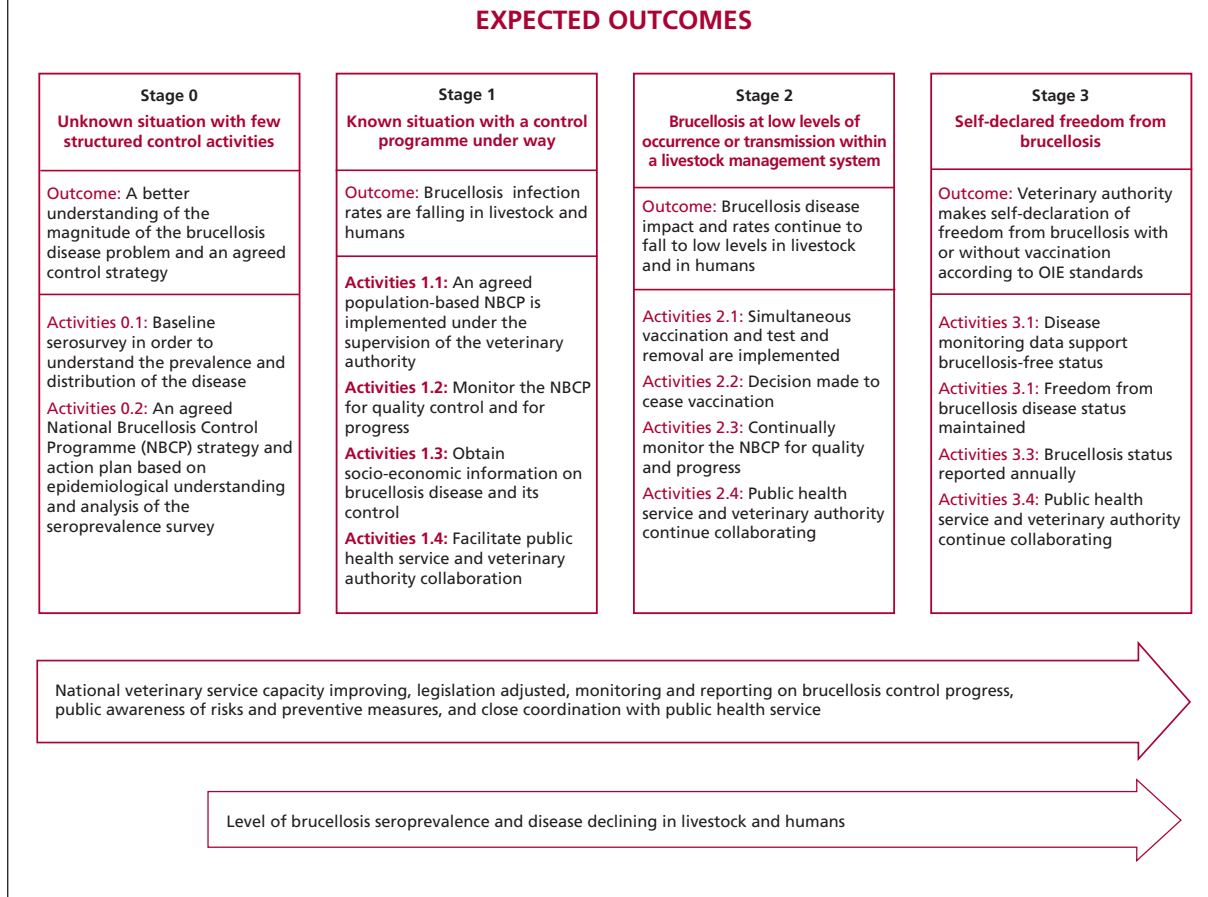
EXPECTED OUTCOMES

Stage 0
Unknown situation with few structured control activities

Outcome: A better understanding of the magnitude of the brucellosis disease problem and an agreed control strategy

Activities 0.1: Baseline serosurvey in order to understand the prevalence and distribution of the disease

Activities 0.2: An agreed National Brucellosis Control Programme (NBCP) strategy and action plan based on epidemiological understanding and analysis of the seroprevalence survey

Stage 1
Known situation with a control programme under way

Outcome: Brucellosis infection rates are falling in livestock and humans

Activities 1.1: An agreed population-based NBCP is implemented under the supervision of the veterinary authority

Activities 1.2: Monitor the NBCP for quality control and for progress

Activities 1.3: Obtain socio-economic information on brucellosis disease and its control

Activities 1.4: Facilitate public health service and veterinary authority collaboration

Stage 2
Brucellosis at low levels of occurrence or transmission within a livestock management system

Outcome: Brucellosis disease impact and rates continue to fall to low levels in livestock and in humans

Activities 2.1: Simultaneous vaccination and test and removal are implemented

Activities 2.2: Decision made to cease vaccination

Activities 2.3: Continually monitor the NBCP for quality and progress

Activities 2.4: Public health service and veterinary authority continue collaborating

Stage 3
Self-declared freedom from brucellosis

Outcome: Veterinary authority makes self-declaration of freedom from brucellosis with or without vaccination according to OIE standards

Activities 3.1: Disease monitoring data support brucellosis-free status

Activities 3.1: Freedom from brucellosis disease status maintained

Activities 3.3: Brucellosis status reported annually

Activities 3.4: Public health service and veterinary authority continue collaborating

National veterinary service capacity improving, legislation adjusted, monitoring and reporting on brucellosis control progress, public awareness of risks and preventive measures, and close coordination with public health service

Level of brucellosis seroprevalence and disease declining in livestock and humans